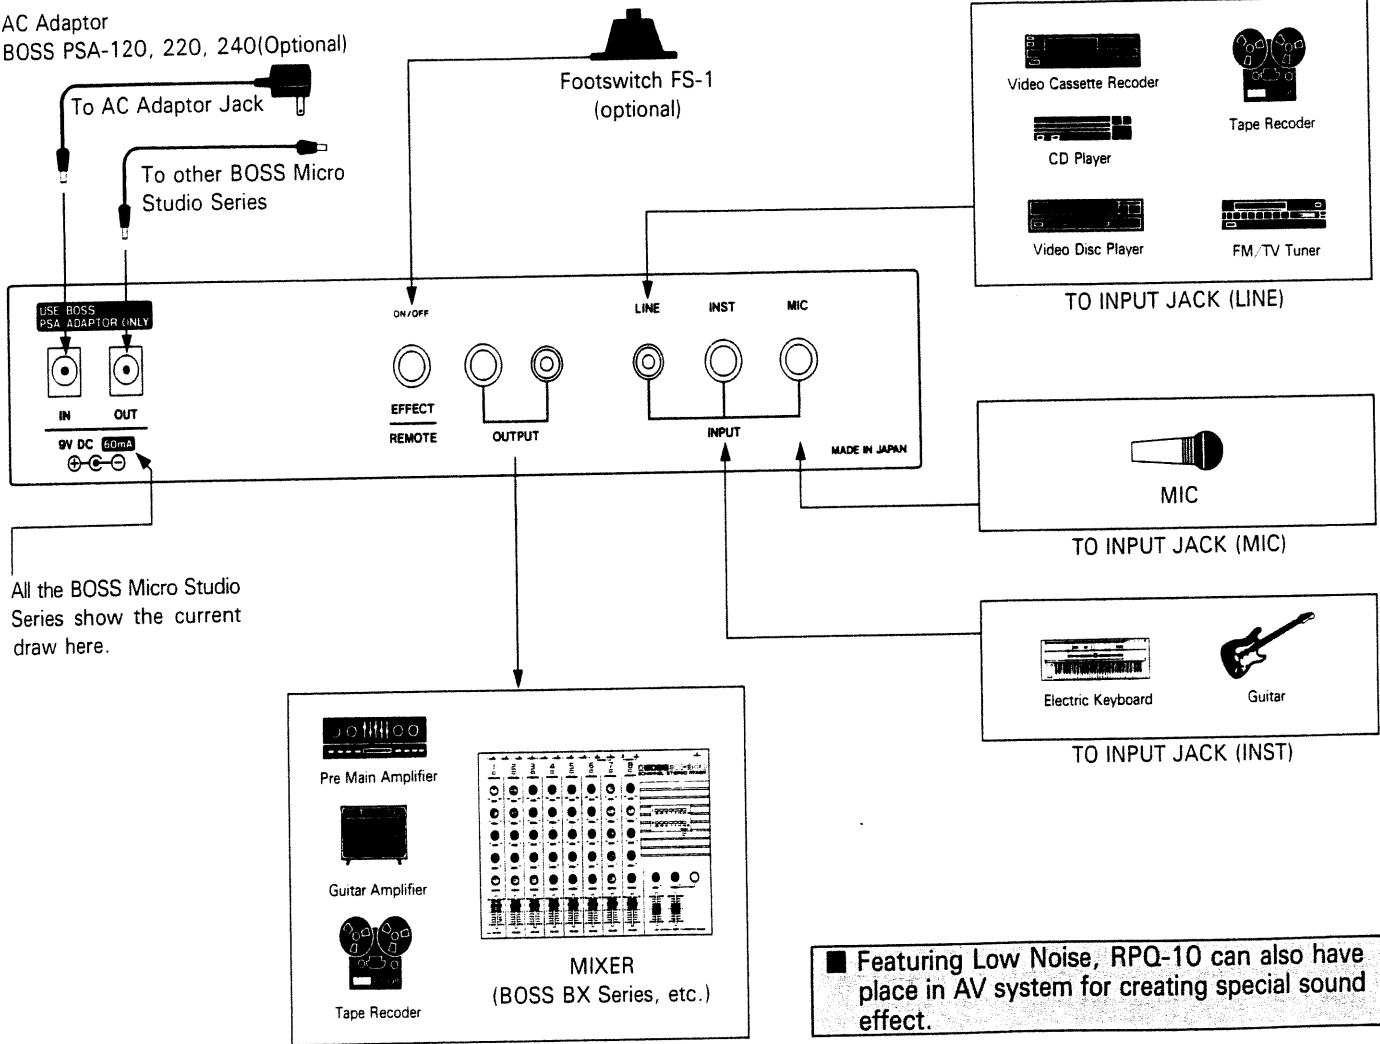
AC Adaptor
BOSS PSA-120, 220, 240(Optional)

To AC Adaptor Jack

To other BOSS Micro Studio Series

Footswitch FS-1
(optional)

Video Cassette Recoder

Tape Recoder

CD Player

Video Disc Player

FM/TV Tuner

TO INPUT JACK (LINE)

USE BOSS PSA ADAPTOR ONLY

IN OUT

9V DC 60mA

ON/OFF

EFFECT

REMOTE

OUTPUT

LINE INST MIC

INPUT

MADE IN JAPAN

MIC

TO INPUT JACK (MIC)

All the BOSS Micro Studio Series show the current draw here.

Electric Keyboard

Guitar

TO INPUT JACK (INST)

Pre Main Amplifier

Guitar Amplifier

Tape Recoder

MIXER
(BOSS BX Series, etc.)

■ Featuring Low Noise, RPQ-10 can also have place in AV system for creating special sound effect.